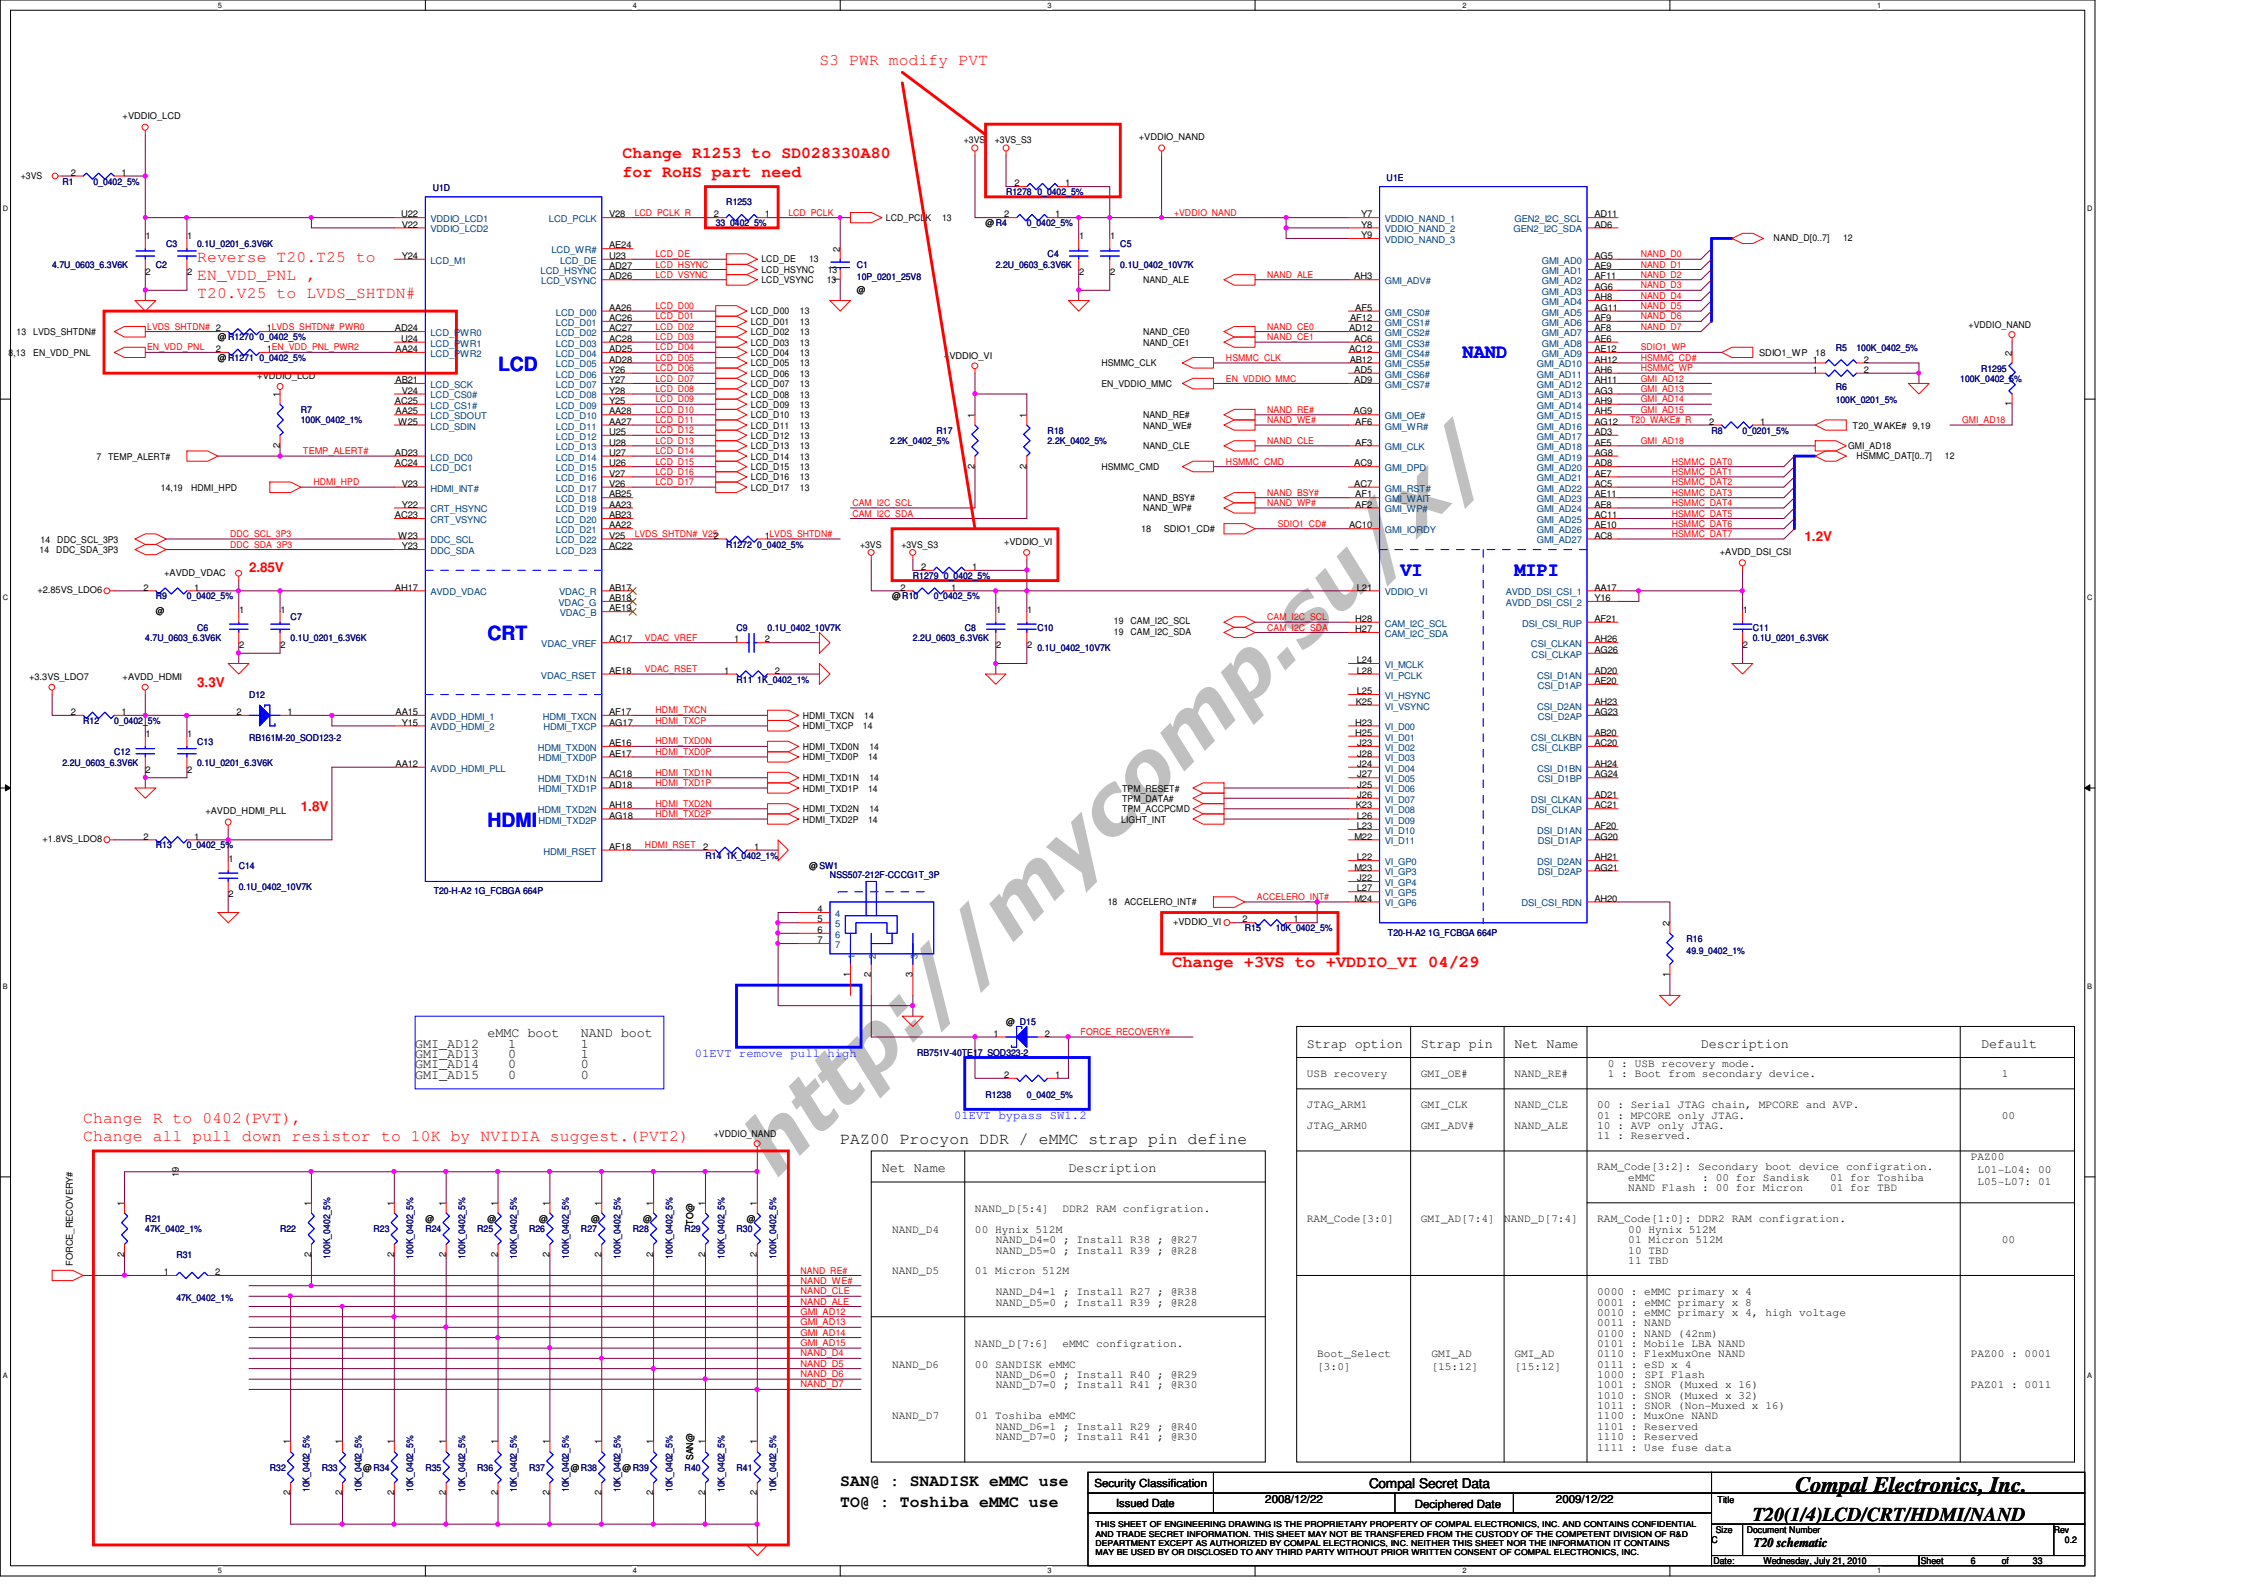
S3 PWR modify PVT

Change R1253 to SD028330A80 for RoHS part need

Reverse T20.T25 to EN_VDD_PNL , T20.V25 to LVDS_SHTDN#

+VDDIO_LCD
+3VS R1 0_0402_5%
C3 0.1U_0201_6.3V6K
4.7U_0603_6.3V6K C2
U1D
VDDIO_LCD1
VDDIO_LCD2
LCD_M1
LCD_PCLK
R1253 33_0402_5%
LCD_PCLK 13
C1 10P_0201_25V8
LCD_WR#
LCD_DE
LCD_HSYNC
LCD_VSYNC
LCD_DE 13
LCD_HSYNC 13
LCD_VSYNC 13
13 LVDS_SHTDN#
8,13 EN_VDD_PNL
R1270 0_0402_5%
R1271 0_0402_5%
LCD_PWR0
LCD_PWR1
LCD_PWR2
LCD
LCD_SCK
LCD_CS0#
LCD_CS1#
LCD_SDOUT
LCD_SDIN
R7 100K_0402_1%
7 TEMP_ALERT#
LCD_DC0
LCD_DC1
14,19 HDMI_HPD
HDMI_INT#
CRT_HSYNC
CRT_VSYNC
14 DDC_SCL_3P3
14 DDC_SDA_3P3
DDC_SCL
DDC_SDA
LCD_D00 ... LCD_D23
LVDS_SHTDN#
R1272 0_0402_5%
CAM_I2C_SCL
CAM_I2C_SDA
+AVDD_VDAC 2.85V
+2.85VS_LDO6
R9 0_0402_5%
C6 4.7U_0603_6.3V6K
C7 0.1U_0201_6.3V6K
AVDD_VDAC
VDAC_R
VDAC_G
VDAC_B
CRT
VDAC_VREF
VDAC_RSET
C9 0.1U_0402_10V7K
R11 1K_0402_1%
+3.3VS_LDO7
+AVDD_HDMI 3.3V
D12
R12 0_0402_5%
RB161M-20_SOD123-2
C12 2.2U_0603_6.3V6K
C13 0.1U_0201_6.3V6K
AVDD_HDMI_1
AVDD_HDMI_2
AVDD_HDMI_PLL
HDMI_TXCN
HDMI_TXCP
HDMI_TXD0N
HDMI_TXD0P
HDMI_TXD1N
HDMI_TXD1P
HDMI_TXD2N
HDMI_TXD2P
HDMI
HDMI_RSET
R14 1K_0402_1%
+AVDD_HDMI_PLL 1.8V
+1.8VS_LDO8
R13 0_0402_5%
C14 0.1U_0402_10V7K
T20-H-A2 1G_FCBGA 664P

+3VS +3VS_S3
R1278 0_0402_5%
+VDDIO_NAND
R4 0_0402_5%
C4 2.2U_0603_6.3V6K
C5 0.1U_0402_10V7K
U1E
VDDIO_NAND_1
VDDIO_NAND_2
VDDIO_NAND_3
GEN2_I2C_SCL
GEN2_I2C_SDA
NAND_D[0..7] 12
NAND_ALE
GMI_ADV#
NAND_CE0
NAND_CE1
GMI_CS0# ... GMI_CS7#
HSMMC_CLK
EN_VDDIO_MMC
NAND
NAND_RE#
NAND_WE#
GMI_OE#
GMI_WR#
NAND_CLE
GMI_CLK
HSMMC_CMD
GMI_DPD
NAND_BSY#
NAND_WP#
GMI_RST#
GMI_WAIT
GMI_WP#
18 SDIO1_CD#
GMI_IORDY
GMI_AD0 ... GMI_AD27
SDIO1_WP 18
R5 100K_0402_5%
R6 100K_0201_5%
+VDDIO_NAND
R1295 100K_0402_5%
R8 0_0201_5%
T20_WAKE# 9,19
GMI_AD18
HSMMC_DAT[0..7] 12
1.2V
+VDDIO_VI
R17 2.2K_0402_5%
R18 2.2K_0402_5%
+3VS +3VS_S3 +VDDIO_VI
R1279 0_0402_5%
R10 0_0402_5%
C8 2.2U_0603_6.3V6K
C10 0.1U_0402_10V7K
VI
VDDIO_VI
19 CAM_I2C_SCL
19 CAM_I2C_SDA
VI_MCLK
VI_PCLK
VI_HSYNC
VI_VSYNC
VI_D00 ... VI_D11
TPM_RESET#
TPM_DATA#
TPM_ACCPCMD
LIGHT_INT
VI_GP0 ... VI_GP6
18 ACCELERO_INT#
+VDDIO_VI R15 10K_0402_5%
MIPI
+AVDD_DSI_CSI
AVDD_DSI_CSI_1
AVDD_DSI_CSI_2
C11 0.1U_0201_6.3V6K
DSI_CSI_RUP
CSI_CLKAN CSI_CLKAP CSI_D1AN CSI_D1AP CSI_D2AN CSI_D2AP CSI_CLKBN CSI_CLKBP CSI_D1BN CSI_D1BP DSI_CLKAN DSI_CLKAP DSI_D1AN DSI_D1AP DSI_D2AN DSI_D2AP
DSI_CSI_RDN
R16 49.9_0402_1%
T20-H-A2 1G_FCBGA 664P
Change +3VS to +VDDIO_VI 04/29

@ SW1
NSS507-212F-CCGG1T_3P
01EVT remove pull high
@ D15
RB751V-40TE17_SOD323-2
FORCE_RECOVERY#
R1238 0_0402_5%
01EVT bypass SW1.2

| | eMMC boot | NAND boot |
|---|---|---|
| GMI_AD12 | 1 | 1 |
| GMI_AD13 | 0 | 1 |
| GMI_AD14 | 0 | 0 |
| GMI_AD15 | 0 | 0 |

Change R to 0402(PVT),
Change all pull down resistor to 10K by NVIDIA suggest.(PVT2)
+VDDIO_NAND
FORCE_RECOVERY#
R21 47K_0402_1%
R31 47K_0402_1%
R22 R23 R24 R25 R26 R27 R28 R29 R30 100K_0402_5%
R32 R33 R34 R35 R36 R37 R38 R39 R40 R41 10K_0402_5%
NAND_RE# NAND_WE# NAND_CLE NAND_ALE GMI_AD12 GMI_AD13 GMI_AD14 GMI_AD15 NAND_D4 NAND_D5 NAND_D6 NAND_D7

PAZ00 Procyon DDR / eMMC strap pin define

| Net Name | Description |
|---|---|
| NAND_D4<br>NAND_D5 | NAND_D[5:4] DDR2 RAM configration.<br>00 Hynix 512M<br>NAND_D4=0 ; Install R38 ; @R27<br>NAND_D5=0 ; Install R39 ; @R28<br>01 Micron 512M<br>NAND_D4=1 ; Install R27 ; @R38<br>NAND_D5=0 ; Install R39 ; @R28 |
| NAND_D6<br>NAND_D7 | NAND_D[7:6] eMMC configration.<br>00 SANDISK eMMC<br>NAND_D6=0 ; Install R40 ; @R29<br>NAND_D7=0 ; Install R41 ; @R30<br>01 Toshiba eMMC<br>NAND_D6=1 ; Install R29 ; @R40<br>NAND_D7=0 ; Install R41 ; @R30 |

SAN@ : SNADISK eMMC use
TO@ : Toshiba eMMC use

| Strap option | Strap pin | Net Name | Description | Default |
|---|---|---|---|---|
| USB recovery | GMI_OE# | NAND_RE# | 0 : USB recovery mode.<br>1 : Boot from secondary device. | 1 |
| JTAG_ARM1<br>JTAG_ARM0 | GMI_CLK<br>GMI_ADV# | NAND_CLE<br>NAND_ALE | 00 : Serial JTAG chain, MPCORE and AVP.<br>01 : MPCORE only JTAG.<br>10 : AVP only JTAG.<br>11 : Reserved. | 00 |
| RAM_Code[3:0] | GMI_AD[7:4] | NAND_D[7:4] | RAM_Code[3:2]: Secondary boot device configration.<br>eMMC : 00 for Sandisk 01 for Toshiba<br>NAND Flash : 00 for Micron 01 for TBD | PAZ00<br>L01-L04: 00<br>L05-L07: 01 |
| | | | RAM_Code[1:0]: DDR2 RAM configration.<br>00 Hynix 512M<br>01 Micron 512M<br>10 TBD<br>11 TBD | 00 |
| Boot_Select [3:0] | GMI_AD [15:12] | GMI_AD [15:12] | 0000 : eMMC primary x 4<br>0001 : eMMC primary x 8<br>0010 : eMMC primary x 4, high voltage<br>0011 : NAND<br>0100 : NAND (42nm)<br>0101 : Mobile LBA NAND<br>0110 : FlexMuxOne NAND<br>0111 : eSD x 4<br>1000 : SPI Flash<br>1001 : SNOR (Muxed x 16)<br>1010 : SNOR (Muxed x 32)<br>1011 : SNOR (Non-Muxed x 16)<br>1100 : MuxOne NAND<br>1101 : Reserved<br>1110 : Reserved<br>1111 : Use fuse data | PAZ00 : 0001<br>PAZ01 : 0011 |

Security Classification | Compal Secret Data | Compal Electronics, Inc.
Issued Date 2008/12/22 | Deciphered Date 2009/12/22
Title T20(1/4)LCD/CRT/HDMI/NAND
THIS SHEET OF ENGINEERING DRAWING IS THE PROPRIETARY PROPERTY OF COMPAL ELECTRONICS, INC. AND CONTAINS CONFIDENTIAL AND TRADE SECRET INFORMATION. THIS SHEET MAY NOT BE TRANSFERED FROM THE CUSTODY OF THE COMPETENT DIVISION OF R&D DEPARTMENT EXCEPT AS AUTHORIZED BY COMPAL ELECTRONICS, INC. NEITHER THIS SHEET NOR THE INFORMATION IT CONTAINS MAY BE USED BY OR DISCLOSED TO ANY THIRD PARTY WITHOUT PRIOR WRITTEN CONSENT OF COMPAL ELECTRONICS, INC.
Size C Document Number T20 schematic Rev 0.2
Date: Wednesday, July 21, 2010 Sheet 6 of 33

http://mycomp.su/x/